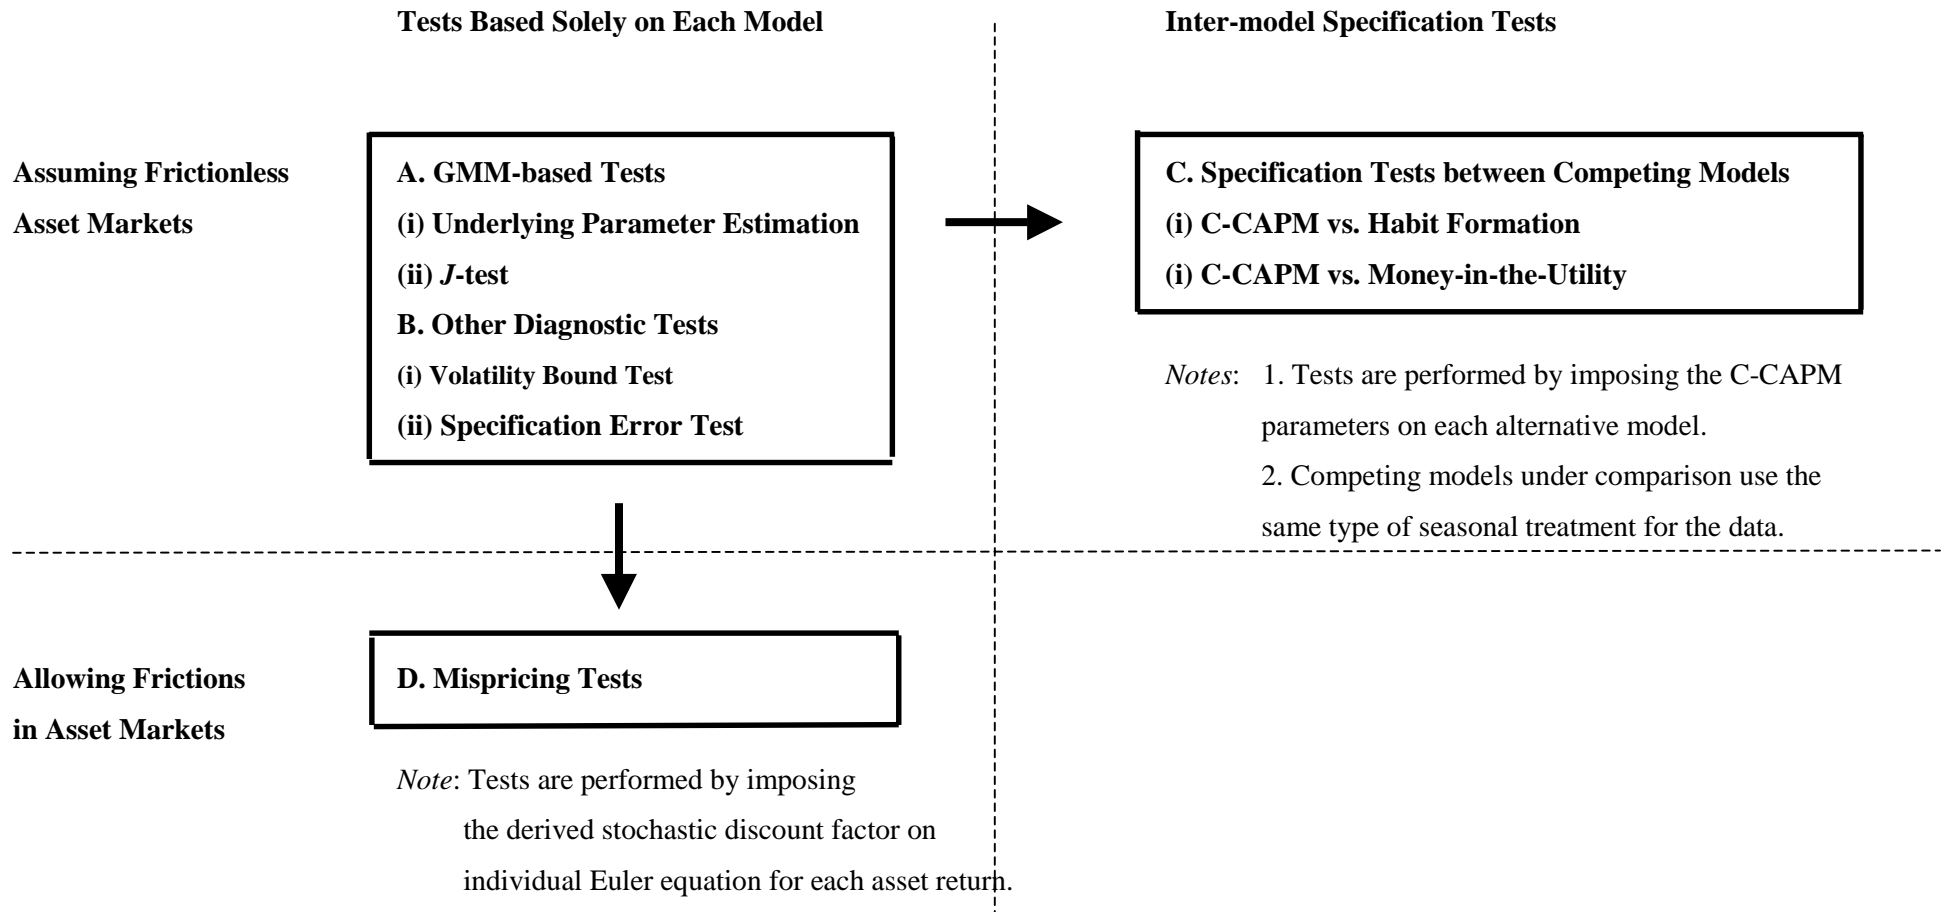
Tests Based Solely on Each Model

Inter-model Specification Tests

Assuming Frictionless Asset Markets

A. GMM-based Tests
(i) Underlying Parameter Estimation
(ii) *J*-test
B. Other Diagnostic Tests
(i) Volatility Bound Test
(ii) Specification Error Test

C. Specification Tests between Competing Models
(i) C-CAPM vs. Habit Formation
(i) C-CAPM vs. Money-in-the-Utility

*Notes*: 1. Tests are performed by imposing the C-CAPM parameters on each alternative model.
2. Competing models under comparison use the same type of seasonal treatment for the data.

Allowing Frictions in Asset Markets

D. Mispricing Tests

*Note*: Tests are performed by imposing the derived stochastic discount factor on individual Euler equation for each asset return.